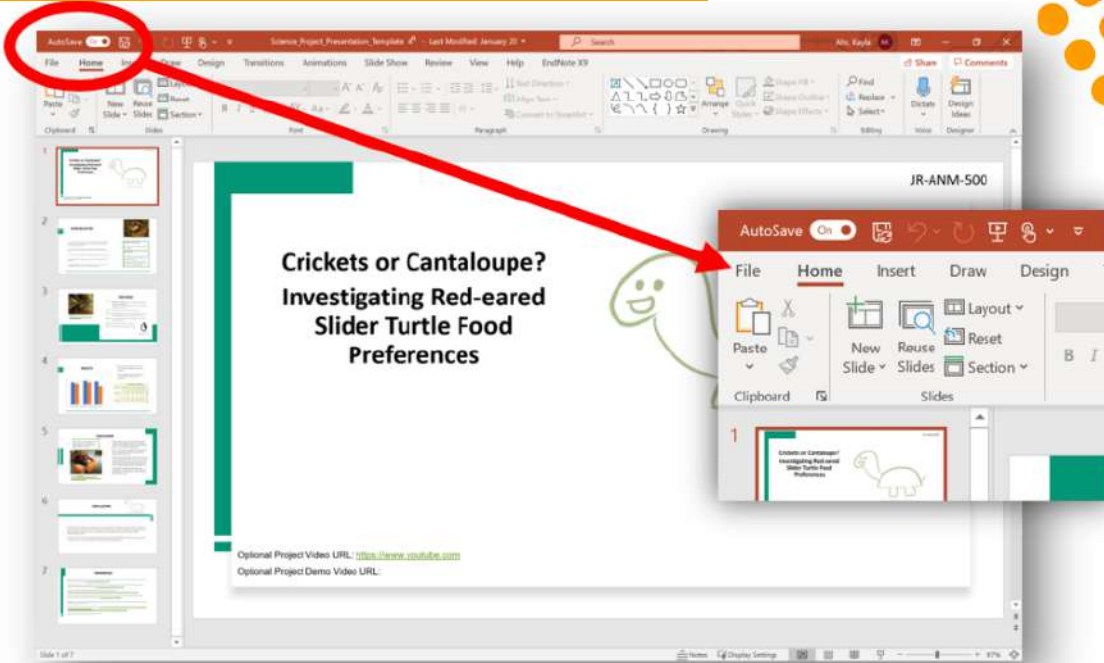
AutoSave On

Science_Project_Presentation_Template · Last Modified: January 20

Search

Alts, Kayla

Share Comments

File Home Insert Draw Design Transitions Animations Slide Show Review View Help EndNote X9

Paste New Slide Reuse Slides Layout Reset Section

Clipboard Slides Font Paragraph Drawing Editing Voice Designer

Find Replace Select Dictate Design Ideas

JR-ANM-500

Crickets or Cantaloupe?

Investigating Red-eared Slider Turtle Food Preferences

Optional Project Video URL: https://www.youtube.com

Optional Project Demo Video URL:

Slide 1 of 7

Notes Display Settings

AutoSave On

File Home Insert Draw Design

Paste

New Slide

Reuse Slides

Layout

Reset

Section

Clipboard

Slides

1

Crickets or Cantaloupe? Investigating Red-eared Slider Turtle Food Preferences